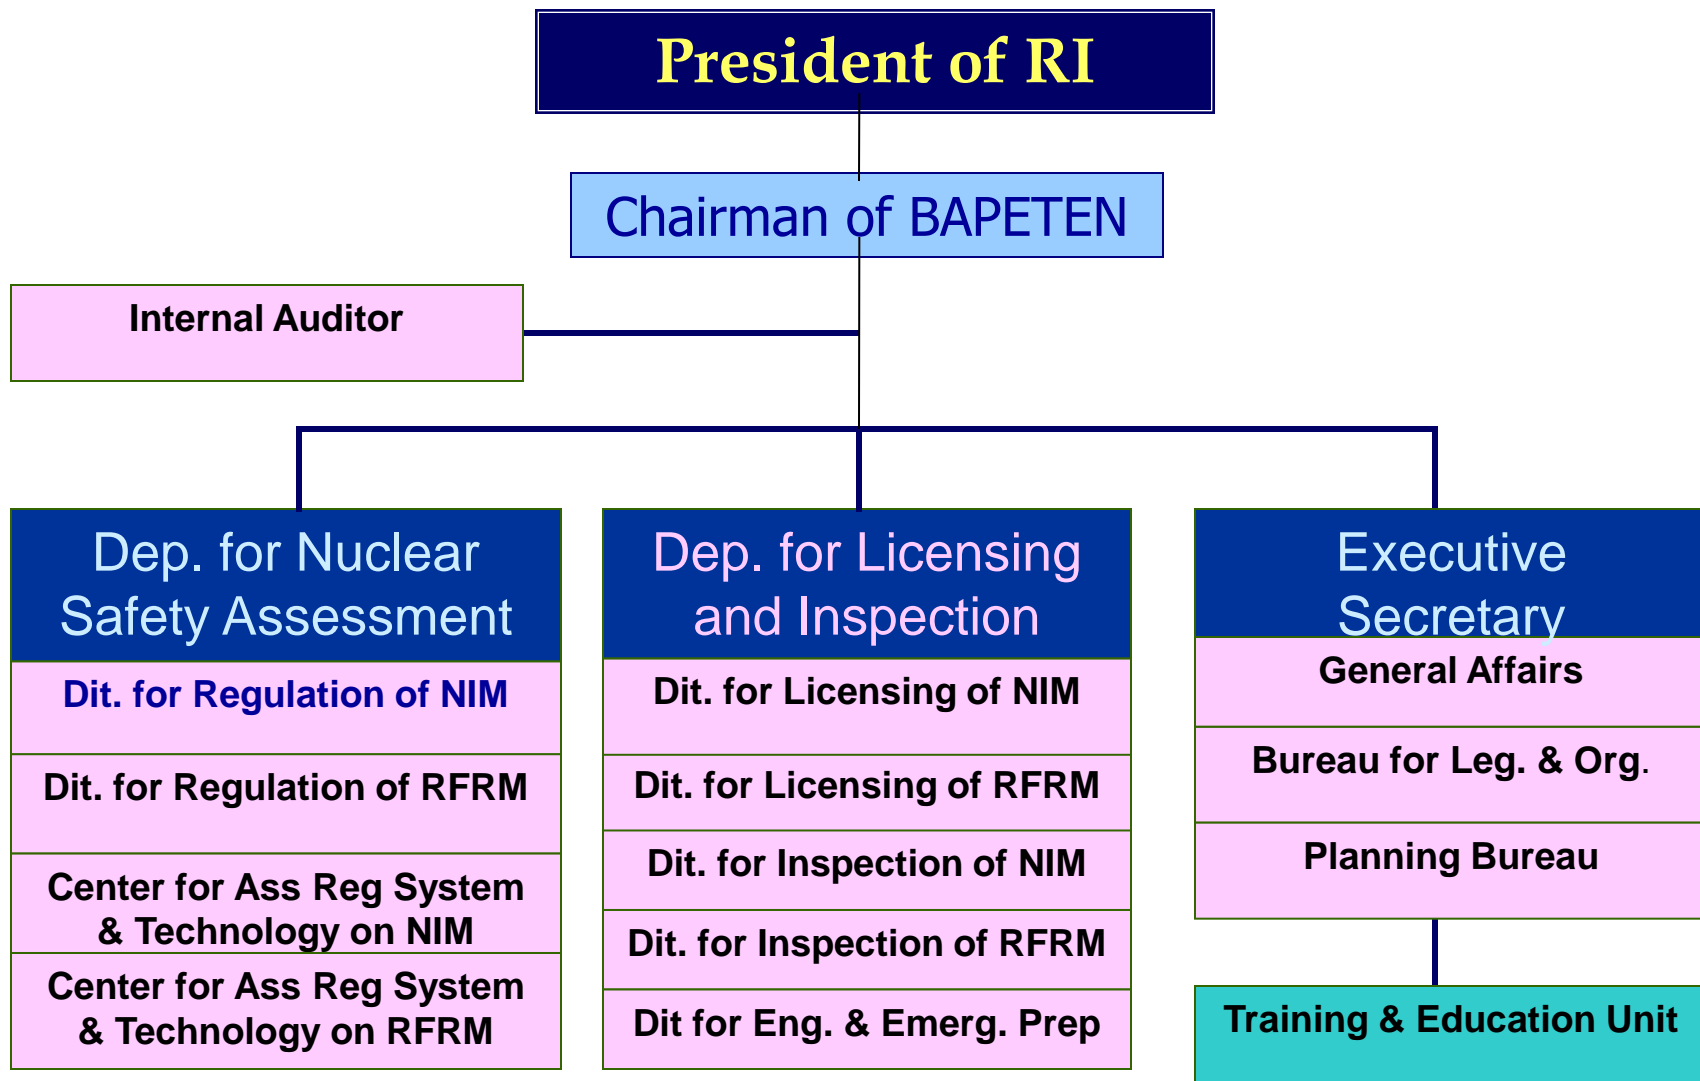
President of RI

Chairman of BAPETEN

Internal Auditor

Dep. for Nuclear Safety Assessment

Dit. for Regulation of NIM

Dit. for Regulation of RFRM

Center for Ass Reg System & Technology on NIM

Center for Ass Reg System & Technology on RFRM

Dep. for Licensing and Inspection

Dit. for Licensing of NIM

Dit. for Licensing of RFRM

Dit. for Inspection of NIM

Dit. for Inspection of RFRM

Dit for Eng. & Emerg. Prep

Executive Secretary

General Affairs

Bureau for Leg. & Org.

Planning Bureau

Training & Education Unit